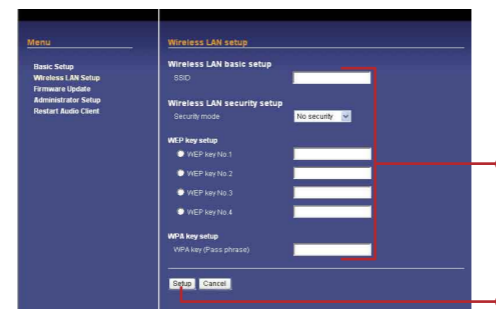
Menu

Basic Setup
Wireless LAN Setup
Firmware Update
Administrator Setup
Restart Audio Client

Wireless LAN setup

Wireless LAN basic setup
SSID

Wireless LAN security setup
Security mode
No security

WEP key setup
WEP key No.1
WEP key No.2
WEP key No.3
WEP key No.4

WPA key setup
WPA key (Pass phrase)

Setup
Cancel